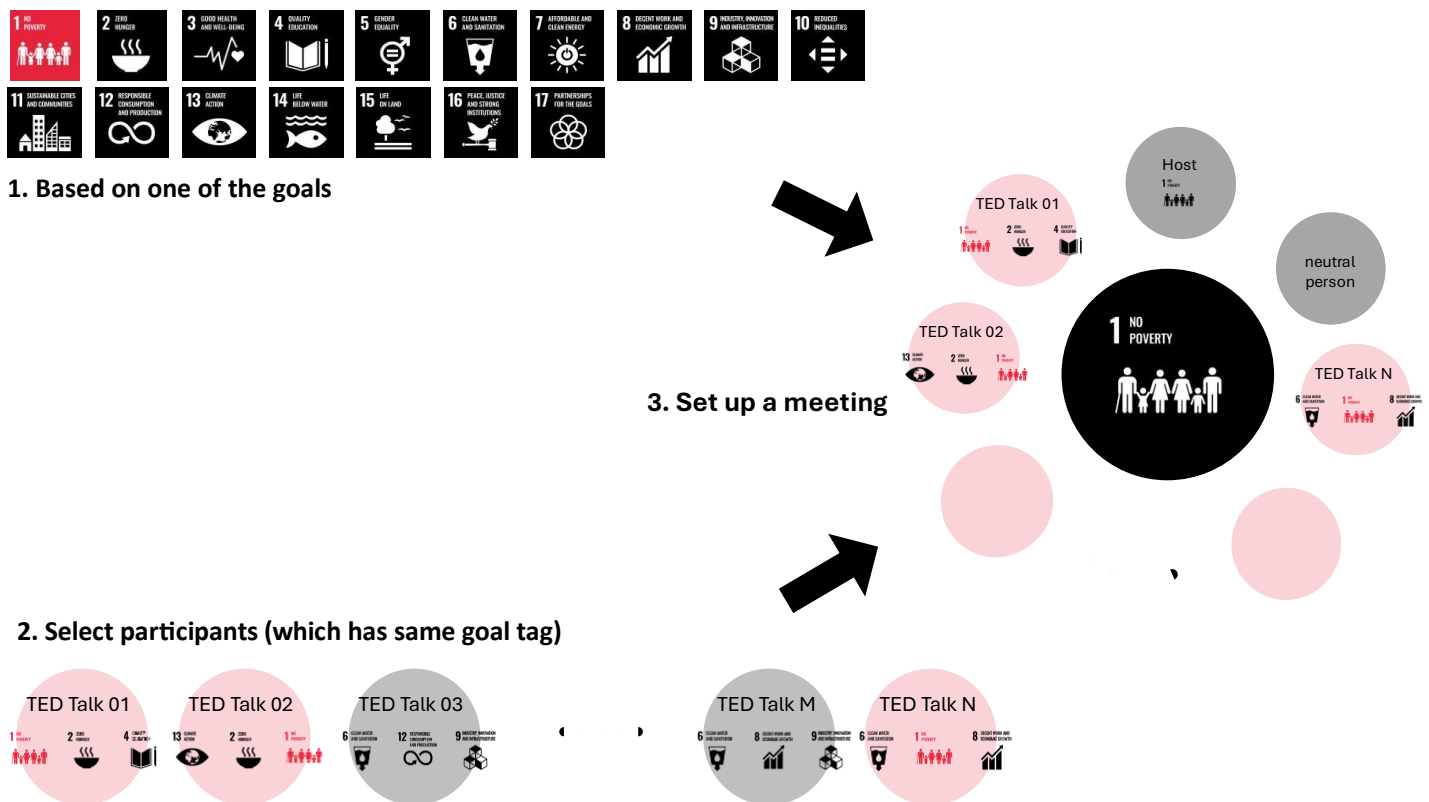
1 NO POVERTY
2 ZERO HUNGER
3 GOOD HEALTH AND WELL-BEING
4 QUALITY EDUCATION
5 GENDER EQUALITY
6 CLEAN WATER AND SANITATION
7 AFFORDABLE AND CLEAN ENERGY
8 DECENT WORK AND ECONOMIC GROWTH
9 INDUSTRY, INNOVATION AND INFRASTRUCTURE
10 REDUCED INEQUALITIES
11 SUSTAINABLE CITIES AND COMMUNITIES
12 RESPONSIBLE CONSUMPTION AND PRODUCTION
13 CLIMATE ACTION
14 LIFE BELOW WATER
15 LIFE ON LAND
16 PEACE, JUSTICE AND STRONG INSTITUTIONS
17 PARTNERSHIPS FOR THE GOALS

1. Based on one of the goals

Host
1 NO POVERTY

TED Talk 01
1 NO POVERTY 2 ZERO HUNGER 4 QUALITY EDUCATION

neutral person

TED Talk 02
13 CLIMATE ACTION 2 ZERO HUNGER 1 NO POVERTY

1 NO POVERTY

TED Talk N
6 CLEAN WATER AND SANITATION 1 NO POVERTY 8 DECENT WORK AND ECONOMIC GROWTH

3. Set up a meeting

2. Select participants (which has same goal tag)

TED Talk 01
1 NO POVERTY 2 ZERO HUNGER 4 QUALITY EDUCATION

TED Talk 02
13 CLIMATE ACTION 2 ZERO HUNGER 1 NO POVERTY

TED Talk 03
6 CLEAN WATER AND SANITATION 12 RESPONSIBLE CONSUMPTION AND PRODUCTION 9 INDUSTRY, INNOVATION AND INFRASTRUCTURE

TED Talk M
6 CLEAN WATER AND SANITATION 8 DECENT WORK AND ECONOMIC GROWTH 9 INDUSTRY, INNOVATION AND INFRASTRUCTURE

TED Talk N
6 CLEAN WATER AND SANITATION 1 NO POVERTY 8 DECENT WORK AND ECONOMIC GROWTH